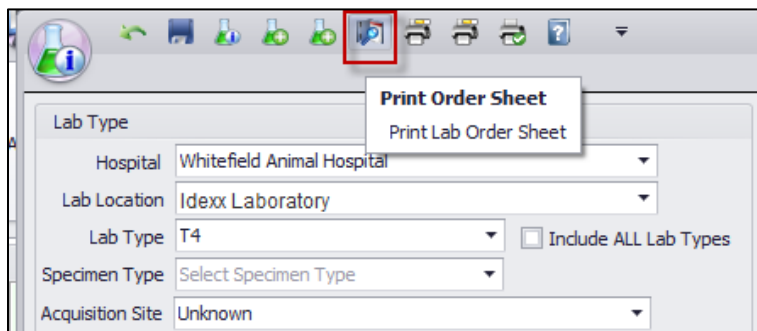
Print Order Sheet
Print Lab Order Sheet

Lab Type

Hospital Whitefield Animal Hospital
Lab Location Idexx Laboratory
Lab Type T4
Include ALL Lab Types
Specimen Type Select Specimen Type
Acquisition Site Unknown